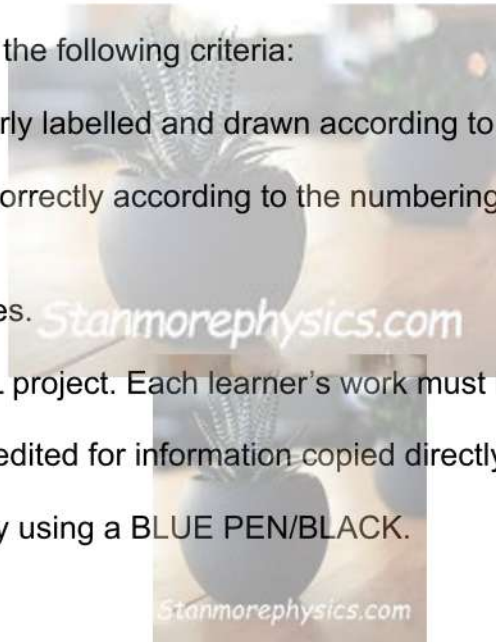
the following criteria:

rly labelled and drawn according to

orrectly according to the numbering

es. Stanmorephysics.com

project. Each learner's work must

edited for information copied directly

y using a BLUE PEN/BLACK.

Stanmorephysics.com